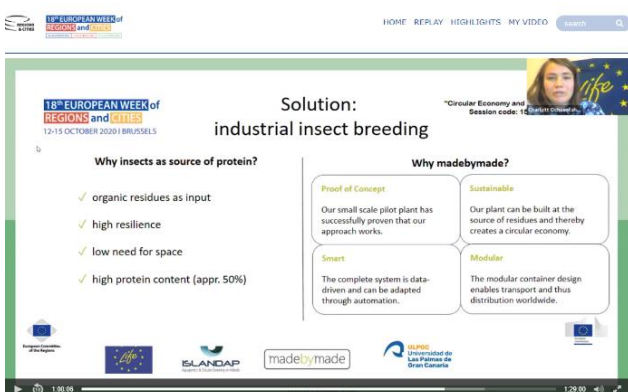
REGIONS & CITIES

18th EUROPEAN WEEK of REGIONS and CITIES

HOME REPLAY HIGHLIGHTS MY VIDEO search

18th EUROPEAN WEEK of REGIONS and CITIES
12-15 OCTOBER 2020 | BRUSSELS

Solution:
industrial insect breeding

"Circular Economy and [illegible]
Session code: 1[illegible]

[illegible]

Why insects as source of protein?

✓ organic residues as input

✓ high resilience

✓ low need for space

✓ high protein content (appr. 50%)

Why madebymade?

Proof of Concept
Our small scale pilot plant has successfully proven that our approach works.

Sustainable
Our plant can be built at the source of residues and thereby creates a circular economy.

Smart
The complete system is data-driven and can be adapted through automation.

Modular
The modular container design enables transport and thus distribution worldwide.

European Committee of the Regions

LIFE

ISLANDAP

madebymade

ULPGC Universidad de Las Palmas de Gran Canaria

1:08:06

1:29:00